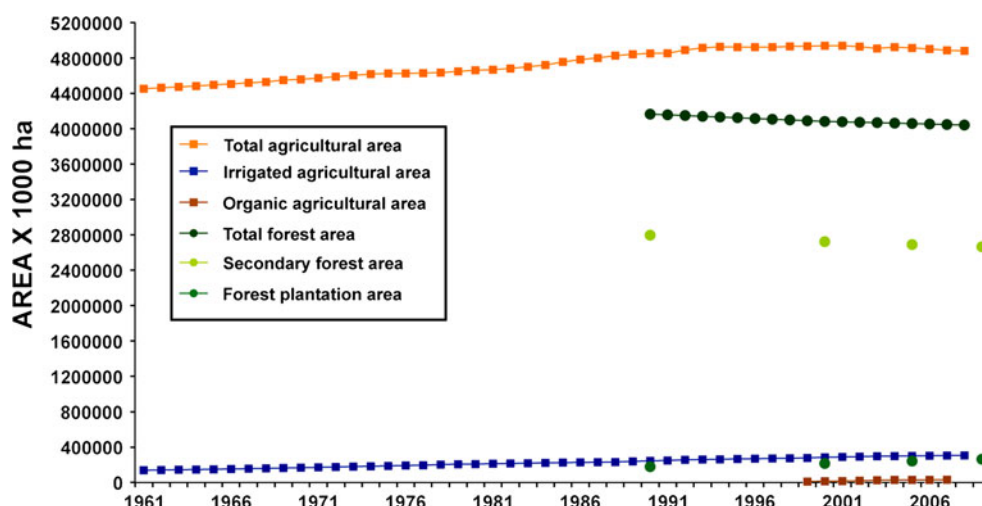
5200000
4800000
4400000
4000000
3600000
3200000
2800000
2400000
2000000
1600000
1200000
800000
400000
0

AREA X 1000 ha

Total agricultural area
Irrigated agricultural area
Organic agricultural area
Total forest area
Secondary forest area
Forest plantation area

1961 1966 1971 1976 1981 1986 1991 1996 2001 2006